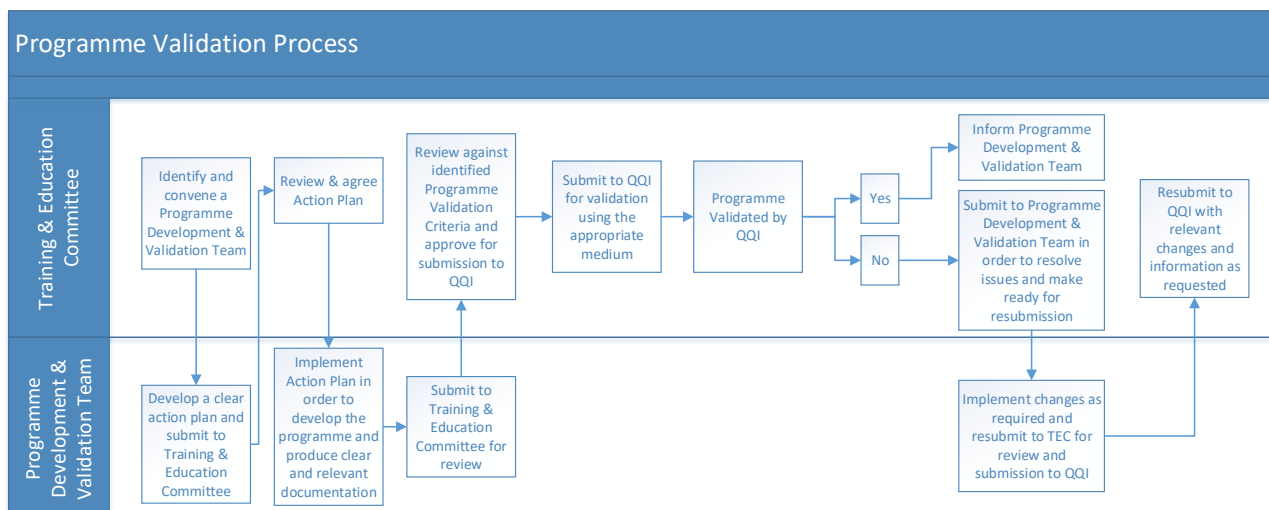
Programme Validation Process

Training & Education Committee

Identify and convene a Programme Development & Validation Team

Review & agree Action Plan

Review against identified Programme Validation Criteria and approve for submission to QQI

Submit to QQI for validation using the appropriate medium

Programme Validated by QQI

Yes

No

Inform Programme Development & Validation Team

Submit to Programme Development & Validation Team in order to resolve issues and make ready for resubmission

Resubmit to QQI with relevant changes and information as requested

Programme Development & Validation Team

Develop a clear action plan and submit to Training & Education Committee

Implement Action Plan in order to develop the programme and produce clear and relevant documentation

Submit to Training & Education Committee for review

Implement changes as required and resubmit to TEC for review and submission to QQI